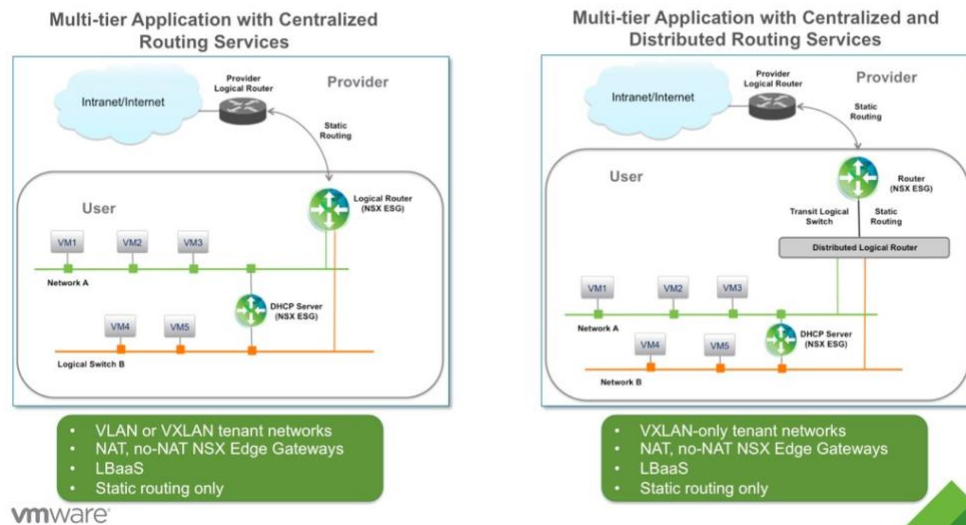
Multi-tier Application with Centralized Routing Services

Intranet/Internet

Provider Logical Router

Provider

Static Routing

User

Logical Router (NSX ESG)

VM1

VM2

VM3

Network A

DHCP Server (NSX ESG)

VM4

VM5

Logical Switch B

• VLAN or VXLAN tenant networks
• NAT, no-NAT NSX Edge Gateways
• LBaaS
• Static routing only

Multi-tier Application with Centralized and Distributed Routing Services

Intranet/Internet

Provider Logical Router

Provider

Static Routing

User

Router (NSX ESG)

Transit Logical Switch

Static Routing

Distributed Logical Router

VM1

VM2

VM3

Network A

DHCP Server (NSX ESG)

VM4

VM5

Network B

• VXLAN-only tenant networks
• NAT, no-NAT NSX Edge Gateways
• LBaaS
• Static routing only

vmware